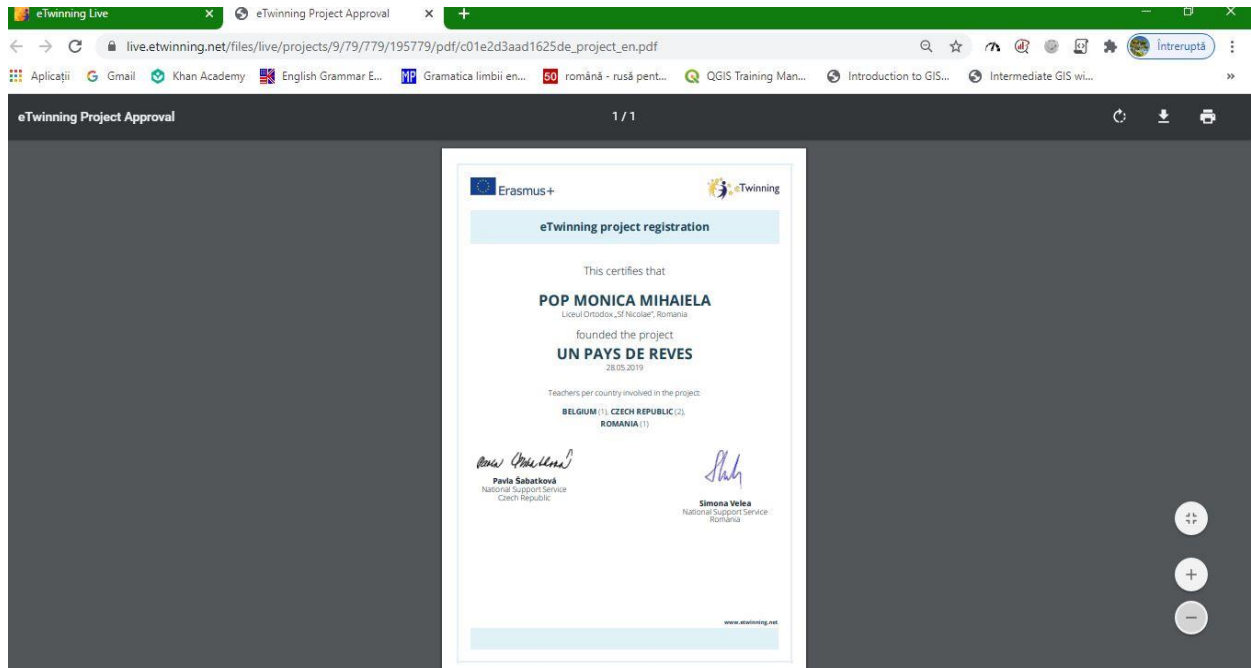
eTwinning Live
eTwinning Project Approval
live.etwinning.net/files/live/projects/9/79/779/195779/pdf/c01e2d3aad1625de_project_en.pdf
Întreruptă
Aplicații Gmail Khan Academy English Grammar E... Gramatica limbii en... română - rusă pent... QGIS Training Man... Introduction to GIS... Intermediate GIS wi...

eTwinning Project Approval
1 / 1

Erasmus+
eTwinning

eTwinning project registration

This certifies that

POP MONICA MIHAIELA
Liceul Ortodox „Sf Nicolae", Romania

founded the project

UN PAYS DE REVES
28.05.2019

Teachers per country involved in the project:
BELGIUM (1), CZECH REPUBLIC (2), ROMANIA (1)

Pavla Šabatková
National Support Service
Czech Republic

Simona Velea
National Support Service
Romania

www.etwinning.net